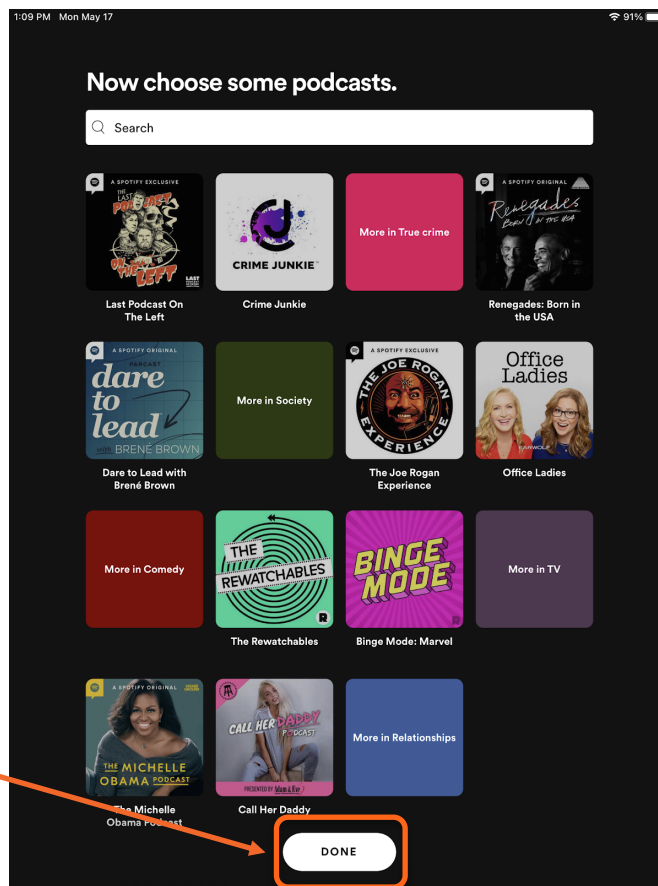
1:09 PM Mon May 17

91%

Now choose some podcasts.

Search

A SPOTIFY EXCLUSIVE
THE LAST PODCAST ON THE LEFT
LAST PODCAST

Last Podcast On The Left

CRIME JUNKIE

Crime Junkie

More in True crime

A SPOTIFY ORIGINAL
Renegades BORN IN THE USA

Renegades: Born in the USA

A SPOTIFY ORIGINAL
PODCAST
dare to lead with BRENÉ BROWN

Dare to Lead with Brené Brown

More in Society

A SPOTIFY EXCLUSIVE
THE JOE ROGAN EXPERIENCE

The Joe Rogan Experience

Office Ladies
EARWOLF

Office Ladies

More in Comedy

THE REWATCHABLES

The Rewatchables

BINGE MODE

Binge Mode: Marvel

More in TV

A SPOTIFY ORIGINAL
THE MICHELLE OBAMA PODCAST

The Michelle Obama Podcast

CALL HER DADDY PODCAST
PRESENTED BY

Call Her Daddy

More in Relationships

DONE